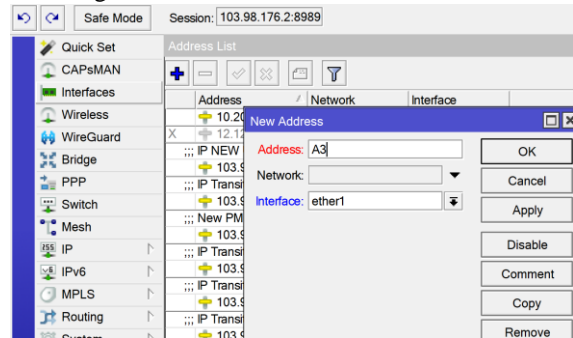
Safe Mode
Session: 103.98.176.2:8989

Quick Set
CAPsMAN
Interfaces
Wireless
WireGuard
Bridge
PPP
Switch
Mesh
IP
IPv6
MPLS
Routing

Address List

| Address | Network | Interface |
|---|---|---|
| 10.20 | | |
| X 12.12 | | |
| ;;; IP NEW | | |
| 103.9 | | |
| ;;; IP Transi | | |
| 103.9 | | |
| ;;; New PM | | |
| 103.9 | | |
| ;;; IP Transi | | |
| 103.9 | | |
| ;;; IP Transi | | |
| 103.9 | | |
| ;;; IP Transi | | |
| 103.9 | | |

New Address
Address: A3
Network:
Interface: ether1

OK
Cancel
Apply
Disable
Comment
Copy
Remove